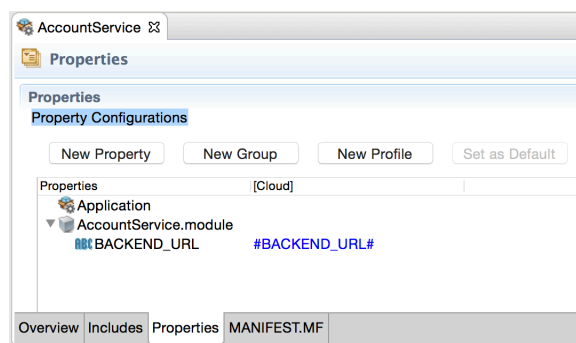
AccountService ✕

Properties

Properties
Property Configurations

New Property | New Group | New Profile | Set as Default

| Properties | [Cloud] |
|---|---|
| Application | |
| AccountService.module | |
| ABC BACKEND_URL | #BACKEND_URL# |

Overview | Includes | Properties | MANIFEST.MF